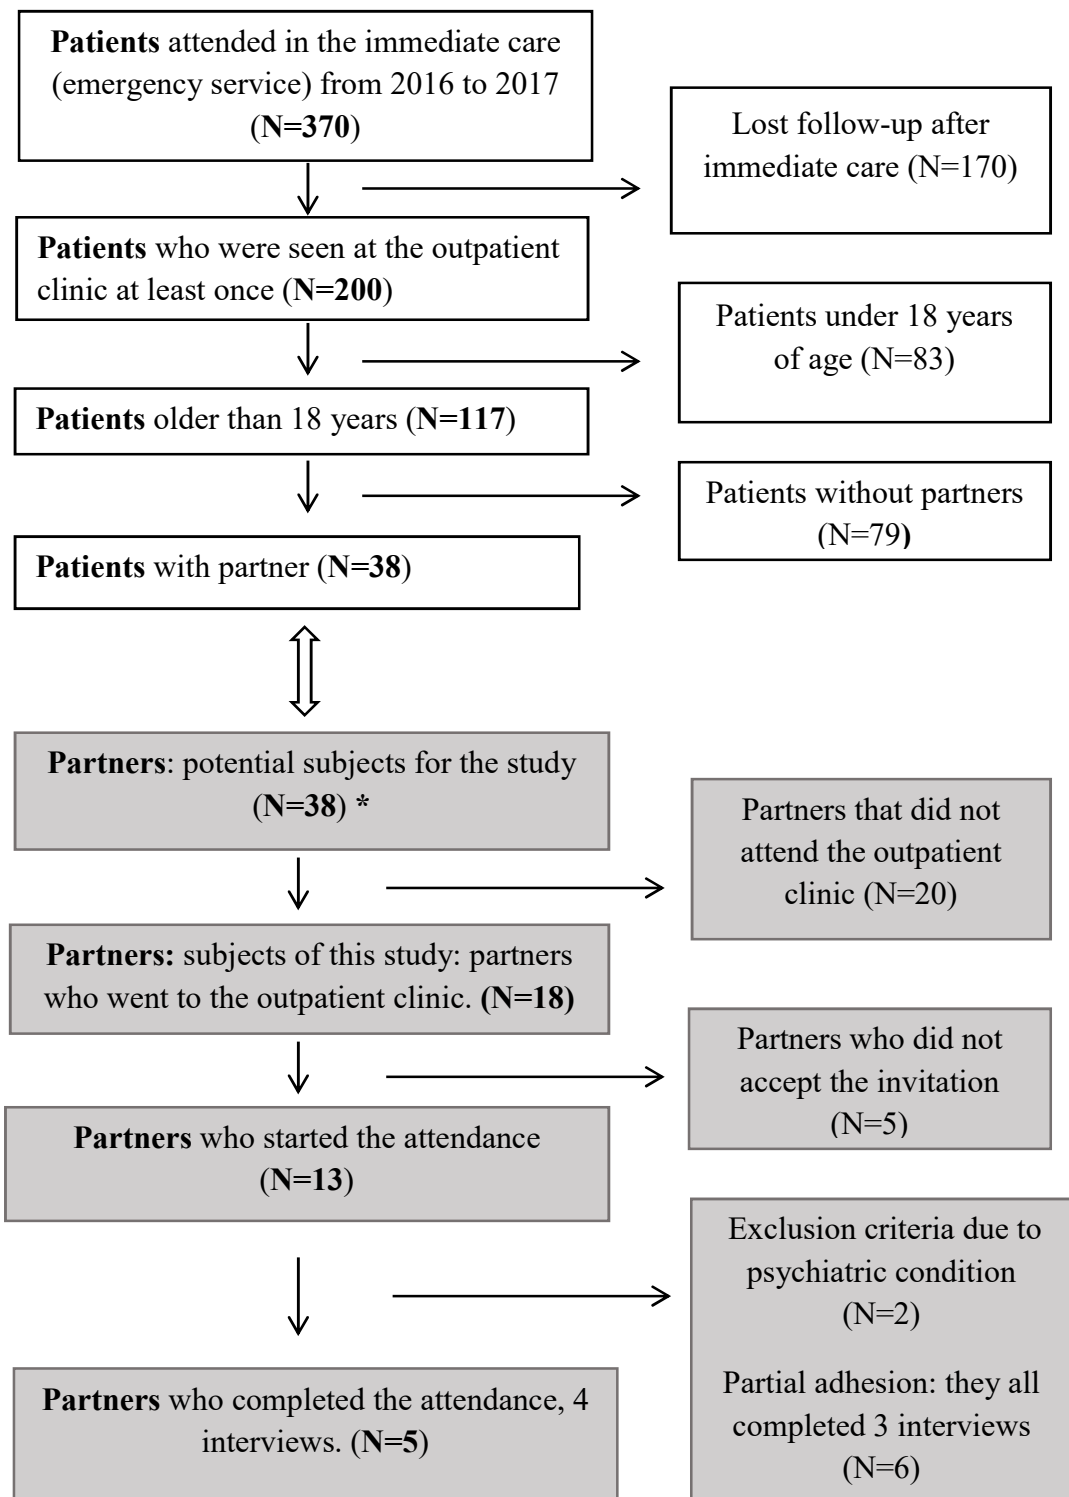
**Patients** attended in the immediate care (emergency service) from 2016 to 2017 (**N=370**)

Lost follow-up after immediate care (N=170)

**Patients** who were seen at the outpatient clinic at least once (**N=200**)

Patients under 18 years of age (N=83)

**Patients** older than 18 years (**N=117**)

Patients without partners (N=79**)**

**Patients** with partner (**N=38**)

**Partners**: potential subjects for the study (**N=38**) *****

Partners that did not attend the outpatient clinic (N=20)

**Partners:** subjects of this study: partners who went to the outpatient clinic. **(N=18)**

Partners who did not accept the invitation (N=5)

**Partners** who started the attendance (**N=13**)

Exclusion criteria due to psychiatric condition (N=2)

Partial adhesion: they all completed 3 interviews (N=6)

**Partners** who completed the attendance, 4 interviews. (**N=5**)